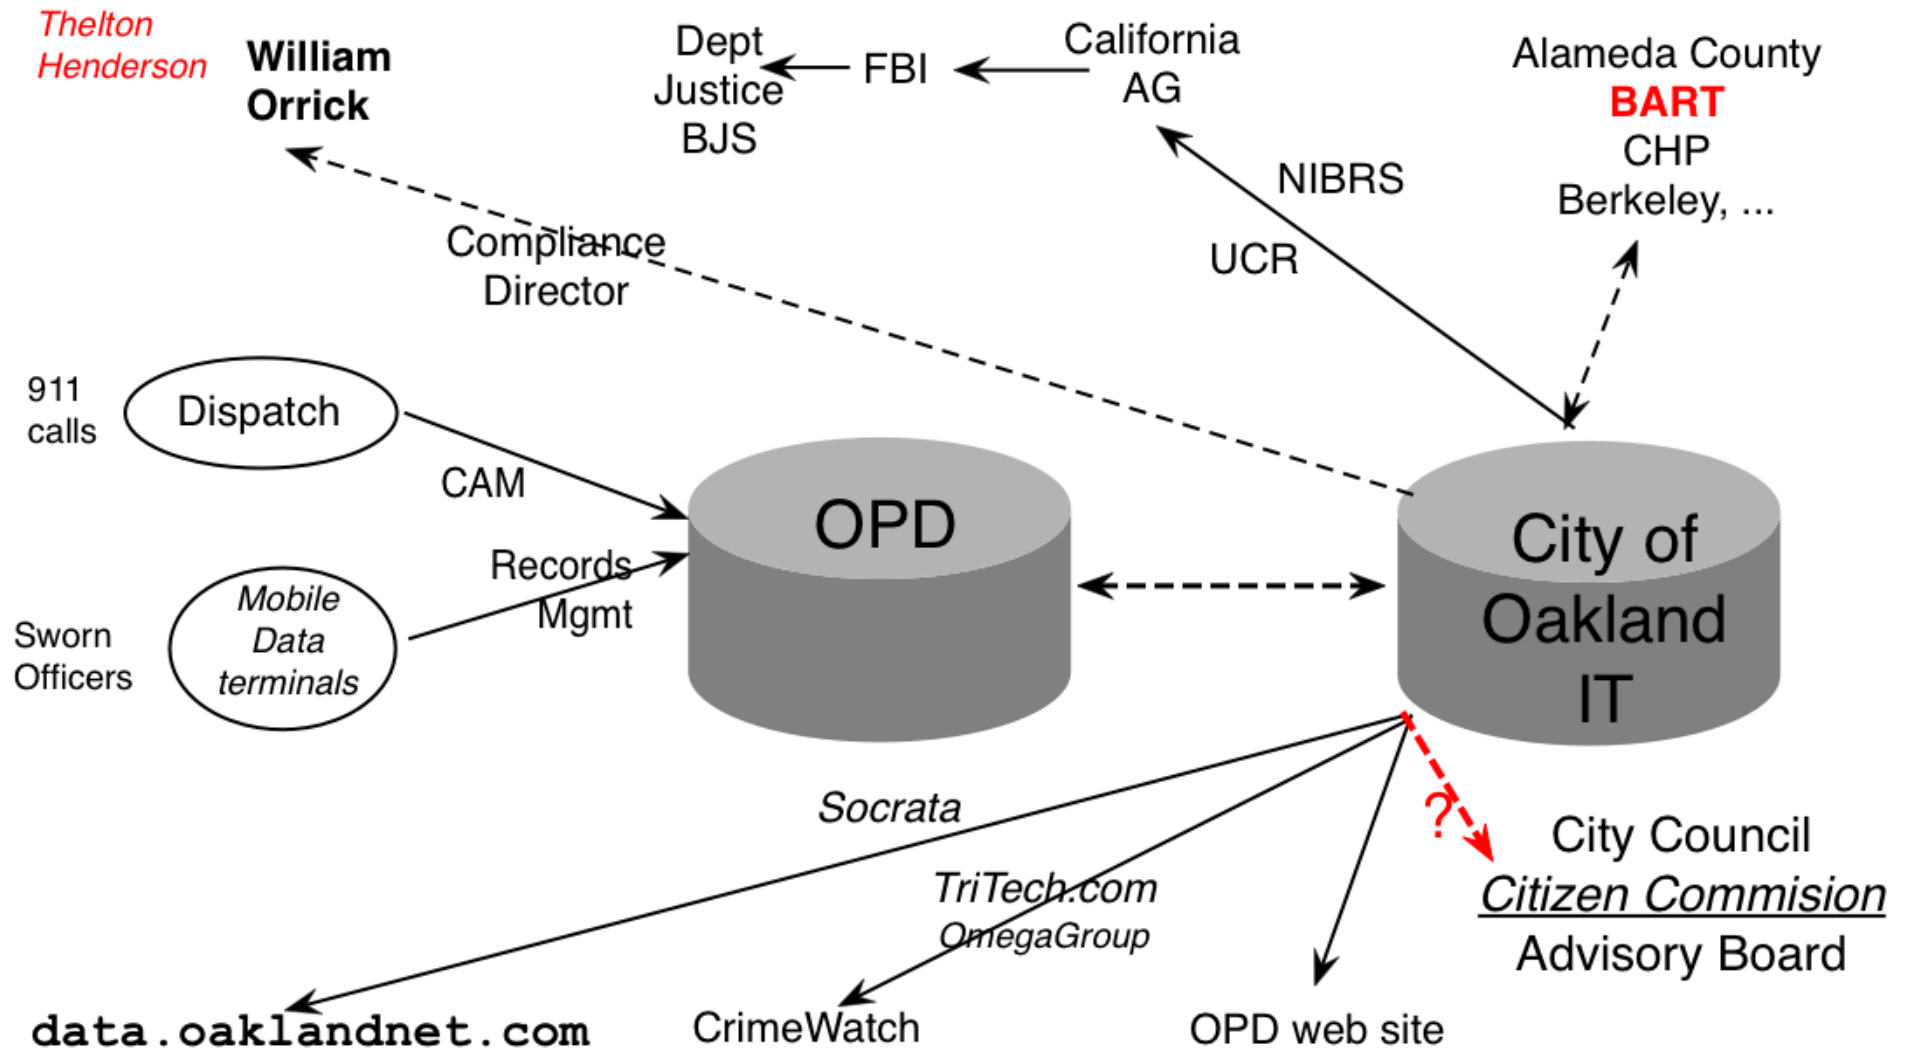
Thelton Henderson

William Orrick

Dept Justice BJS

FBI

California AG

Alameda County
BART
CHP
Berkeley, ...

NIBRS

UCR

Compliance Director

911 calls

Dispatch

CAM

OPD

Records Mgmt

Sworn Officers

Mobile Data terminals

City of Oakland IT

Socrata

?

City Council
Citizen Commision
Advisory Board

TriTech.com
OmegaGroup

data.oaklandnet.com

CrimeWatch

OPD web site